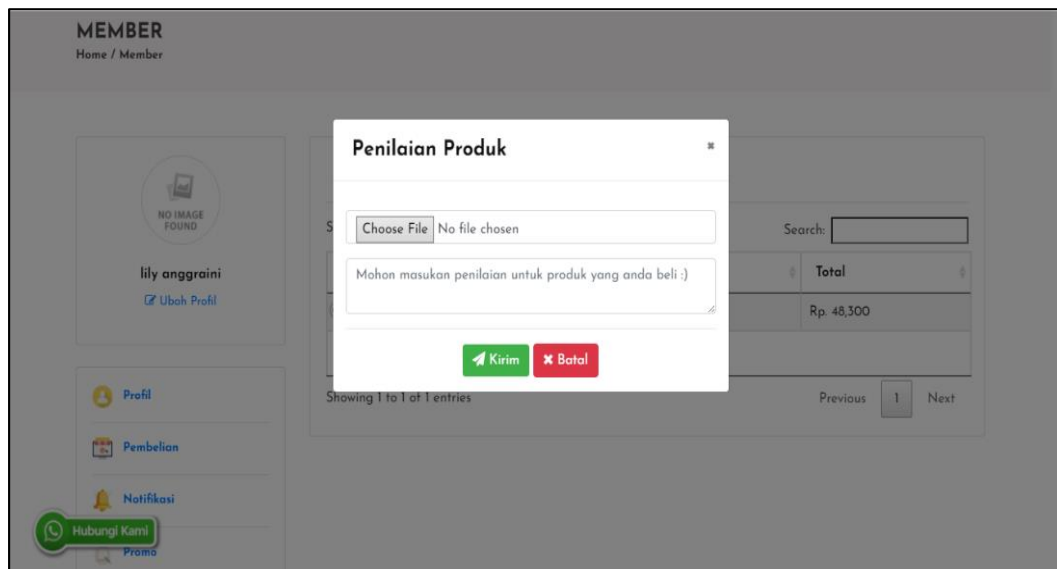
MEMBER
Home / Member

NO IMAGE FOUND

lily anggraini
Ubah Profil

Profil

Pembelian

Notifikasi

Promo

Hubungi Kami

Penilaian Produk

×

Choose File No file chosen

Mohon masukan penilaian untuk produk yang anda beli :)

Kirim Batal

S

Search:

Total

Rp. 48,300

Showing 1 to 1 of 1 entries

Previous 1 Next